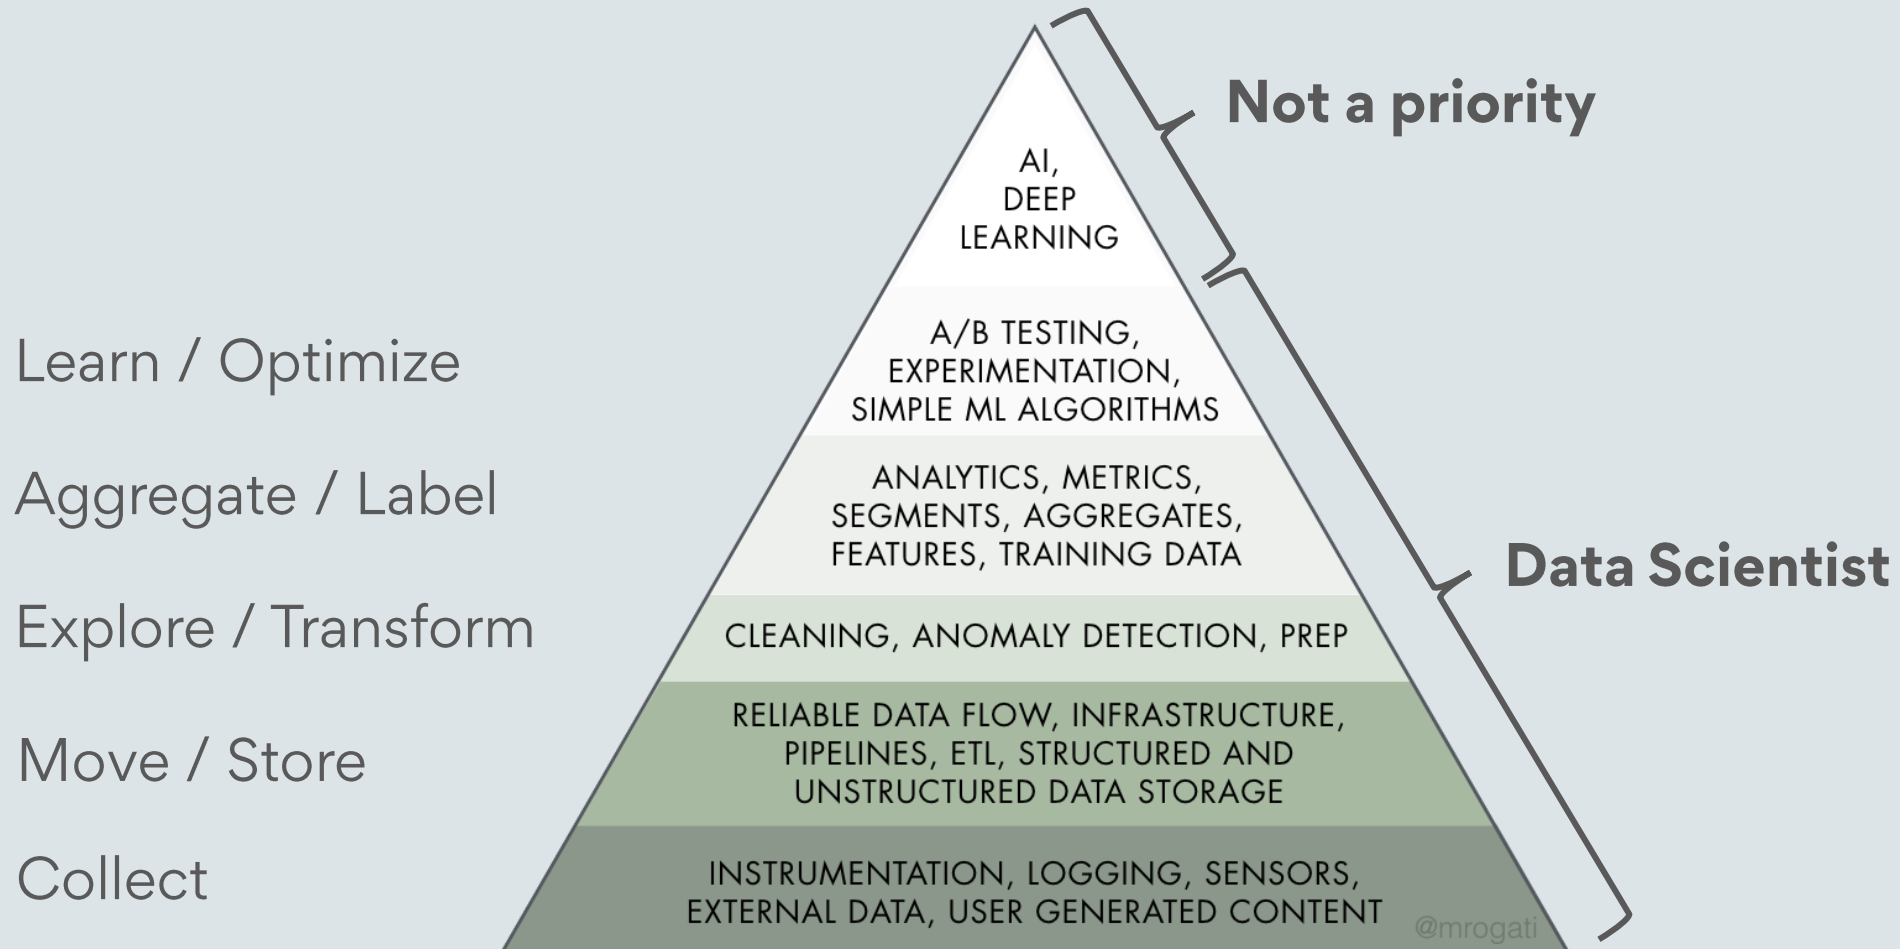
AI,
DEEP
LEARNING

Not a priority

A/B TESTING,
EXPERIMENTATION,
SIMPLE ML ALGORITHMS

Learn / Optimize

ANALYTICS, METRICS,
SEGMENTS, AGGREGATES,
FEATURES, TRAINING DATA

Aggregate / Label

Data Scientist

CLEANING, ANOMALY DETECTION, PREP

Explore / Transform

RELIABLE DATA FLOW, INFRASTRUCTURE,
PIPELINES, ETL, STRUCTURED AND
UNSTRUCTURED DATA STORAGE

Move / Store

INSTRUMENTATION, LOGGING, SENSORS,
EXTERNAL DATA, USER GENERATED CONTENT

Collect

@mrogati